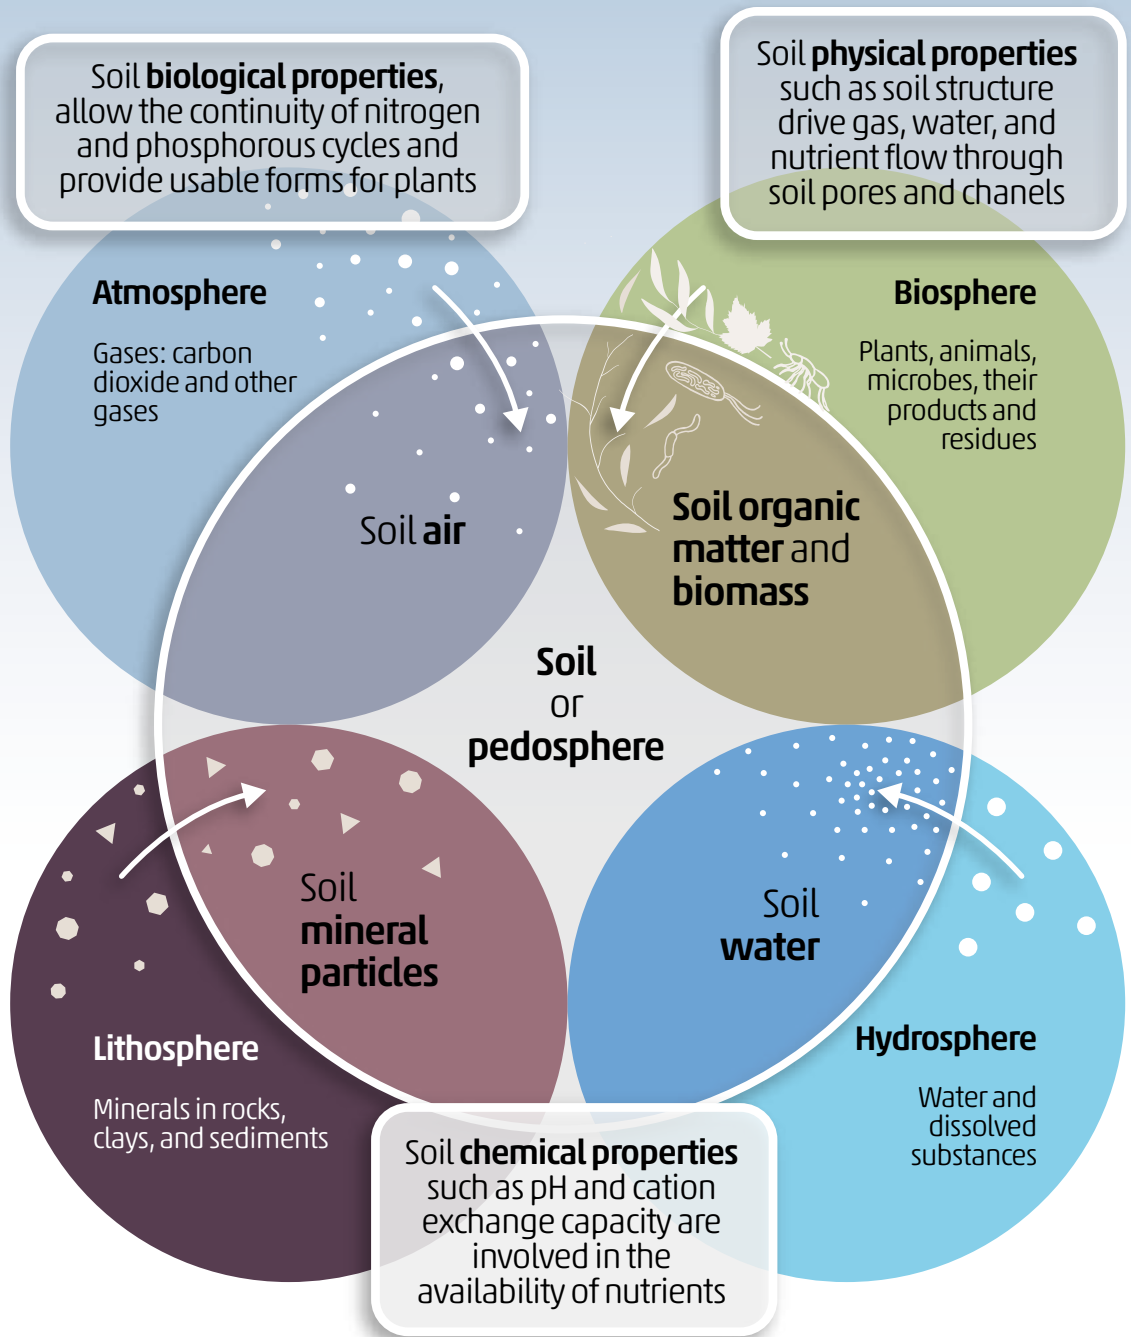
Soil **biological properties**, allow the continuity of nitrogen and phosphorous cycles and provide usable forms for plants

Soil **physical properties** such as soil structure drive gas, water, and nutrient flow through soil pores and chanels

**Atmosphere**

Gases: carbon dioxide and other gases

**Biosphere**

Plants, animals, microbes, their products and residues

Soil **air**

**Soil organic matter** and **biomass**

**Soil** or **pedosphere**

Soil **mineral particles**

Soil **water**

**Lithosphere**

Minerals in rocks, clays, and sediments

**Hydrosphere**

Water and dissolved substances

Soil **chemical properties** such as pH and cation exchange capacity are involved in the availability of nutrients